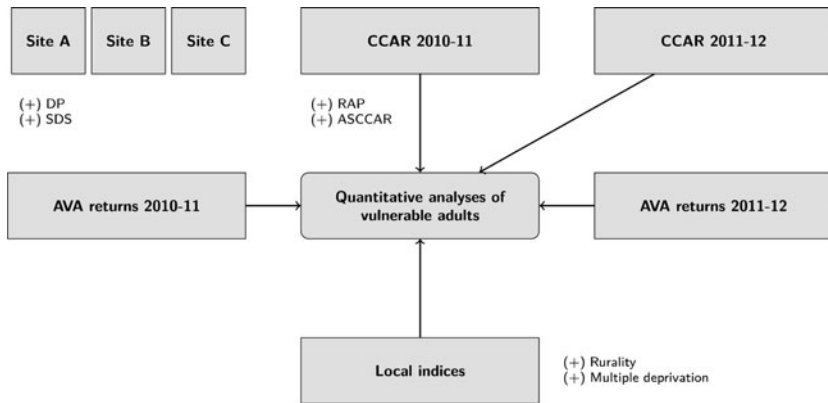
Site A

Site B

Site C

CCAR 2010-11

CCAR 2011-12

(+) DP
(+) SDS

(+) RAP
(+) ASCCAR

AVA returns 2010-11

Quantitative analyses of vulnerable adults

AVA returns 2011-12

Local indices

(+) Rurality
(+) Multiple deprivation